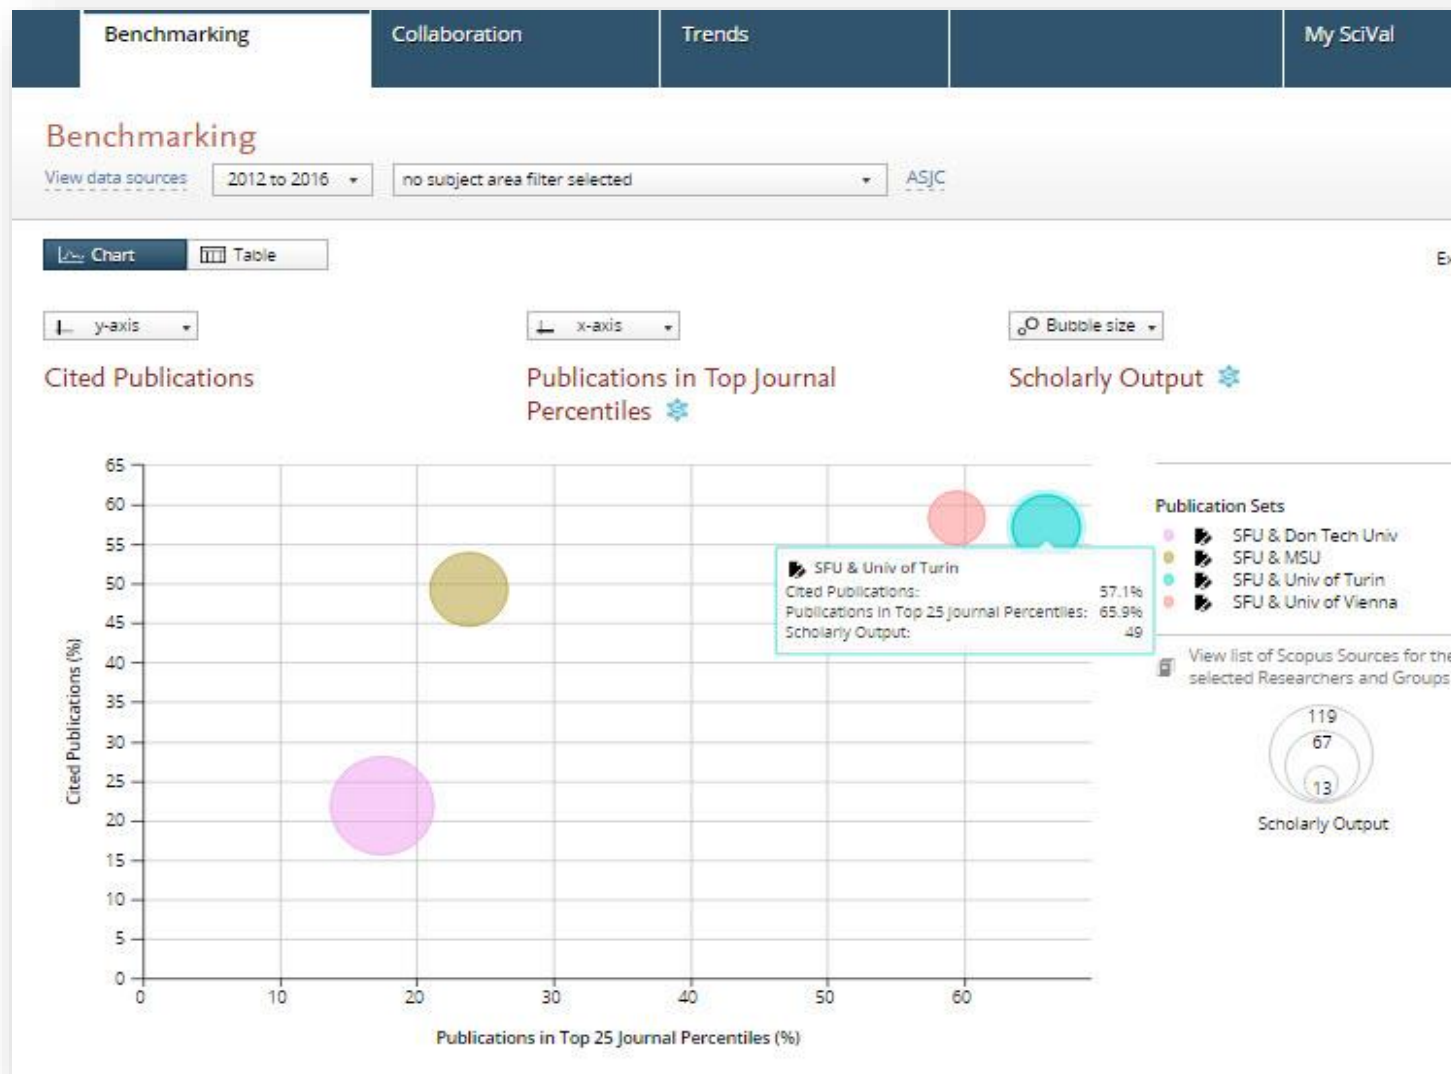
Benchmarking | Collaboration | Trends | My SciVal

Benchmarking

View data sources 2012 to 2016 no subject area filter selected ASJC

Chart Table

Ex

y-axis
Cited Publications

x-axis
Publications in Top Journal Percentiles

Bubble size
Scholarly Output

65
60
55
50
45
40
35
30
25
20
15
10
5
0

Cited Publications (%)

0 10 20 30 40 50 60

Publications in Top 25 Journal Percentiles (%)

SFU & Univ of Turin
Cited Publications: 57.1%
Publications in Top 25 Journal Percentiles: 65.9%
Scholarly Output: 49

Publication Sets
SFU & Don Tech Univ
SFU & MSU
SFU & Univ of Turin
SFU & Univ of Vienna

View list of Scopus Sources for the selected Researchers and Groups

119
67
13
Scholarly Output